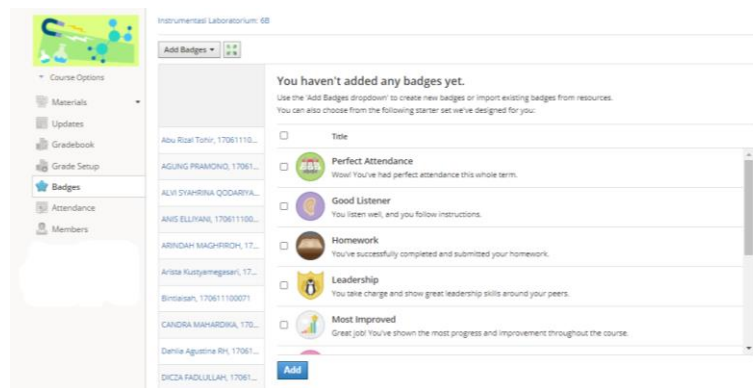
Instrumentasi Laboratorium: 6B

Add Badges ▾

▾ Course Options

Materials

Updates

Gradebook

Grade Setup

Badges

Attendance

Members

Abu Rizal Tohir, 170611110...

AGUNG PRAMONO, 17061...

ALVI SYAHRINA QODARIYA...

ANIS ELLIYANI, 170611100...

ARINDAH MAGHFIROH, 17...

Arista Kustyamegasari, 17...

Bintiaisah, 170611100071

CANDRA MAHARDIKA, 170...

Dahlia Agustina RH, 17061...

DICZA FADLULLAH, 17061...

You haven't added any badges yet.

Use the 'Add Badges dropdown' to create new badges or import existing badges from resources.
You can also choose from the following starter set we've designed for you:

Title

Perfect Attendance
Wow! You've had perfect attendance this whole term.

Good Listener
You listen well, and you follow instructions.

Homework
You've successfully completed and submitted your homework.

Leadership
You take charge and show great leadership skills around your peers.

Most Improved
Great job! You've shown the most progress and improvement throughout the course.

Add